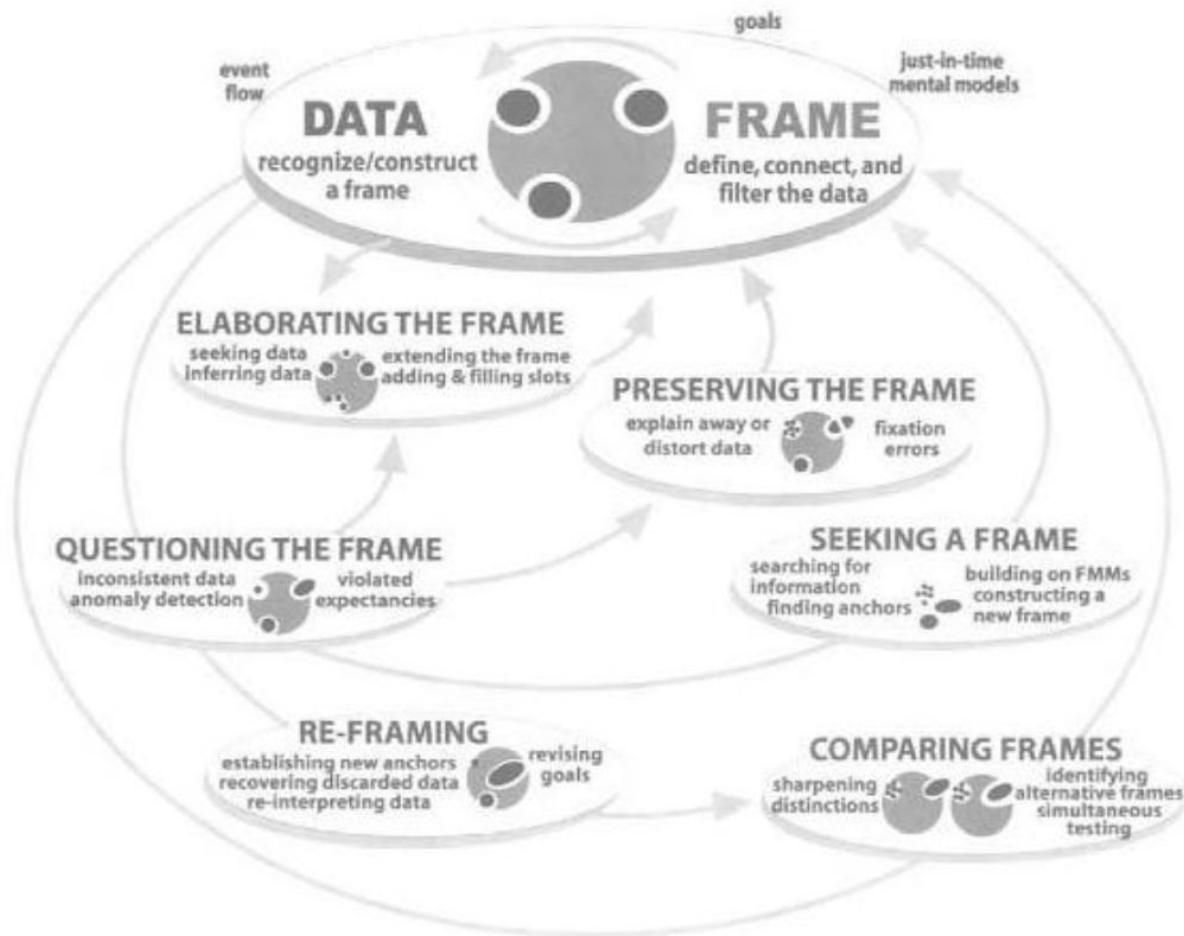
goals

event flow

just-in-time mental models

DATA
recognize/construct a frame

FRAME
define, connect, and filter the data

ELABORATING THE FRAME
seeking data
inferring data
extending the frame
adding & filling slots

PRESERVING THE FRAME
explain away or distort data
fixation errors

QUESTIONING THE FRAME
inconsistent data
anomaly detection
violated expectancies

SEEKING A FRAME
searching for information
finding anchors
building on FMMs
constructing a new frame

RE-FRAMING
establishing new anchors
recovering discarded data
re-interpreting data
revising goals

COMPARING FRAMES
sharpening distinctions
identifying alternative frames
simultaneous testing